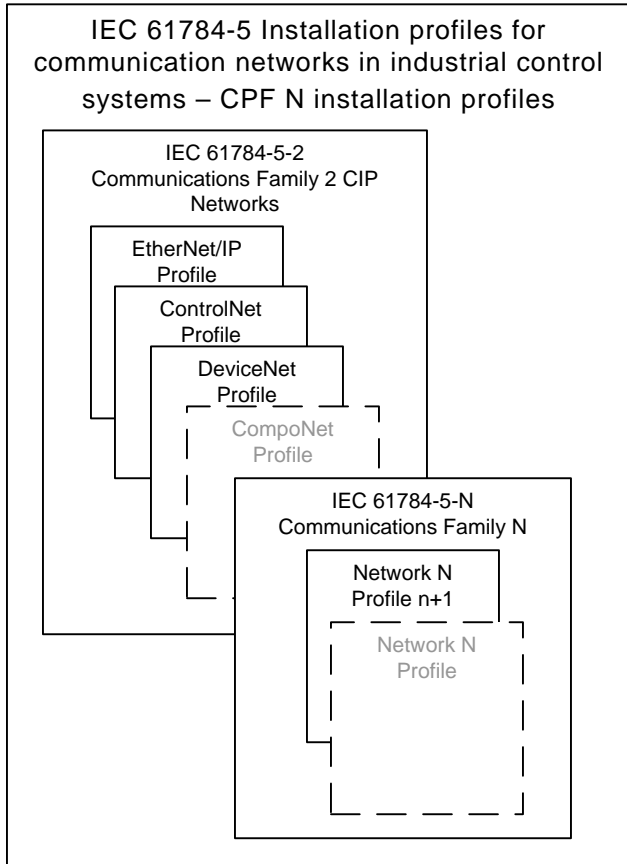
IEC 61784-5 Installation profiles for communication networks in industrial control systems – CPF N installation profiles

IEC 61784-5-2
Communications Family 2 CIP Networks

EtherNet/IP Profile

ControlNet Profile

DeviceNet Profile

CompoNet Profile

IEC 61784-5-N
Communications Family N

Network N Profile n+1

Network N Profile